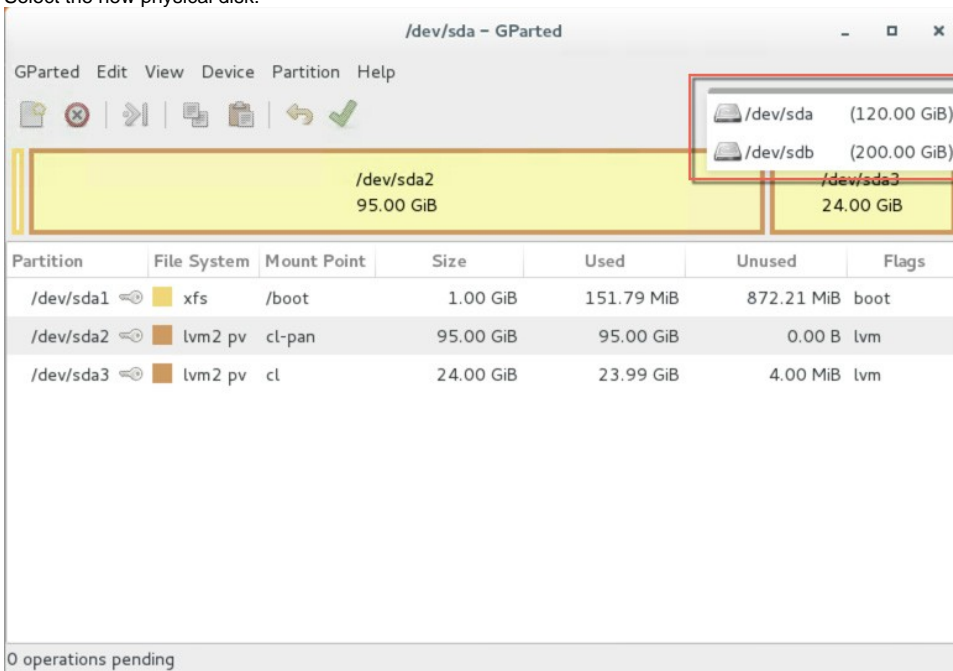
Select the new physical disk.

/dev/sda – GParted

GParted Edit View Device Partition Help

/dev/sda (120.00 GiB)
/dev/sdb (200.00 GiB)

/dev/sda2
95.00 GiB

/dev/sda3
24.00 GiB

| Partition | File System | Mount Point | Size | Used | Unused | Flags |
|---|---|---|---|---|---|---|
| /dev/sda1 | xfs | /boot | 1.00 GiB | 151.79 MiB | 872.21 MiB | boot |
| /dev/sda2 | lvm2 pv | cl-pan | 95.00 GiB | 95.00 GiB | 0.00 B | lvm |
| /dev/sda3 | lvm2 pv | cl | 24.00 GiB | 23.99 GiB | 4.00 MiB | lvm |

0 operations pending